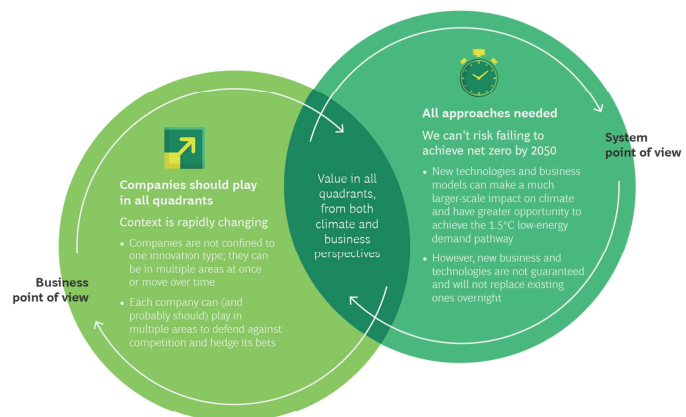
All approaches needed

We can't risk failing to achieve net zero by 2050

• New technologies and business models can make a much larger-scale impact on climate and have greater opportunity to achieve the 1.5°C low-energy demand pathway

• However, new business and technologies are not guaranteed and will not replace existing ones overnight

System point of view

Value in all quadrants, from both climate and business perspectives

Companies should play in all quadrants

Context is rapidly changing

• Companies are not confined to one innovation type; they can be in multiple areas at once or move over time

• Each company can (and probably should) play in multiple areas to defend against competition and hedge its bets

Business point of view